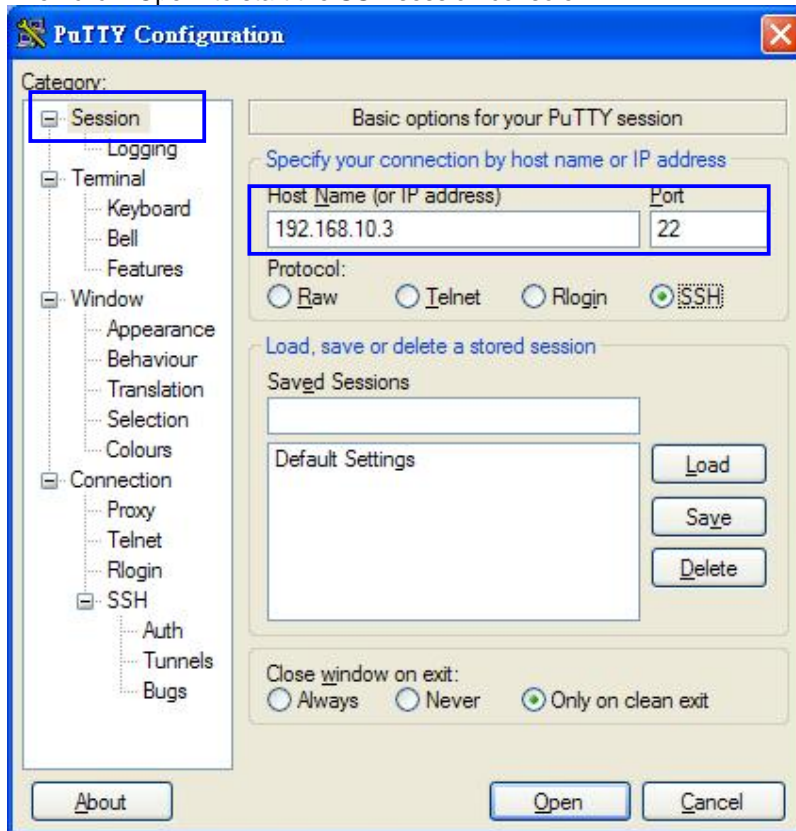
PuTTY Configuration

Category:
Session
Logging
Terminal
Keyboard
Bell
Features
Window
Appearance
Behaviour
Translation
Selection
Colours
Connection
Proxy
Telnet
Rlogin
SSH
Auth
Tunnels
Bugs

Basic options for your PuTTY session

Specify your connection by host name or IP address
Host Name (or IP address)
192.168.10.3
Port
22
Protocol:
Raw
Telnet
Rlogin
SSH

Load, save or delete a stored session
Saved Sessions

Default Settings

Load
Save
Delete

Close window on exit:
Always
Never
Only on clean exit

About
Open
Cancel